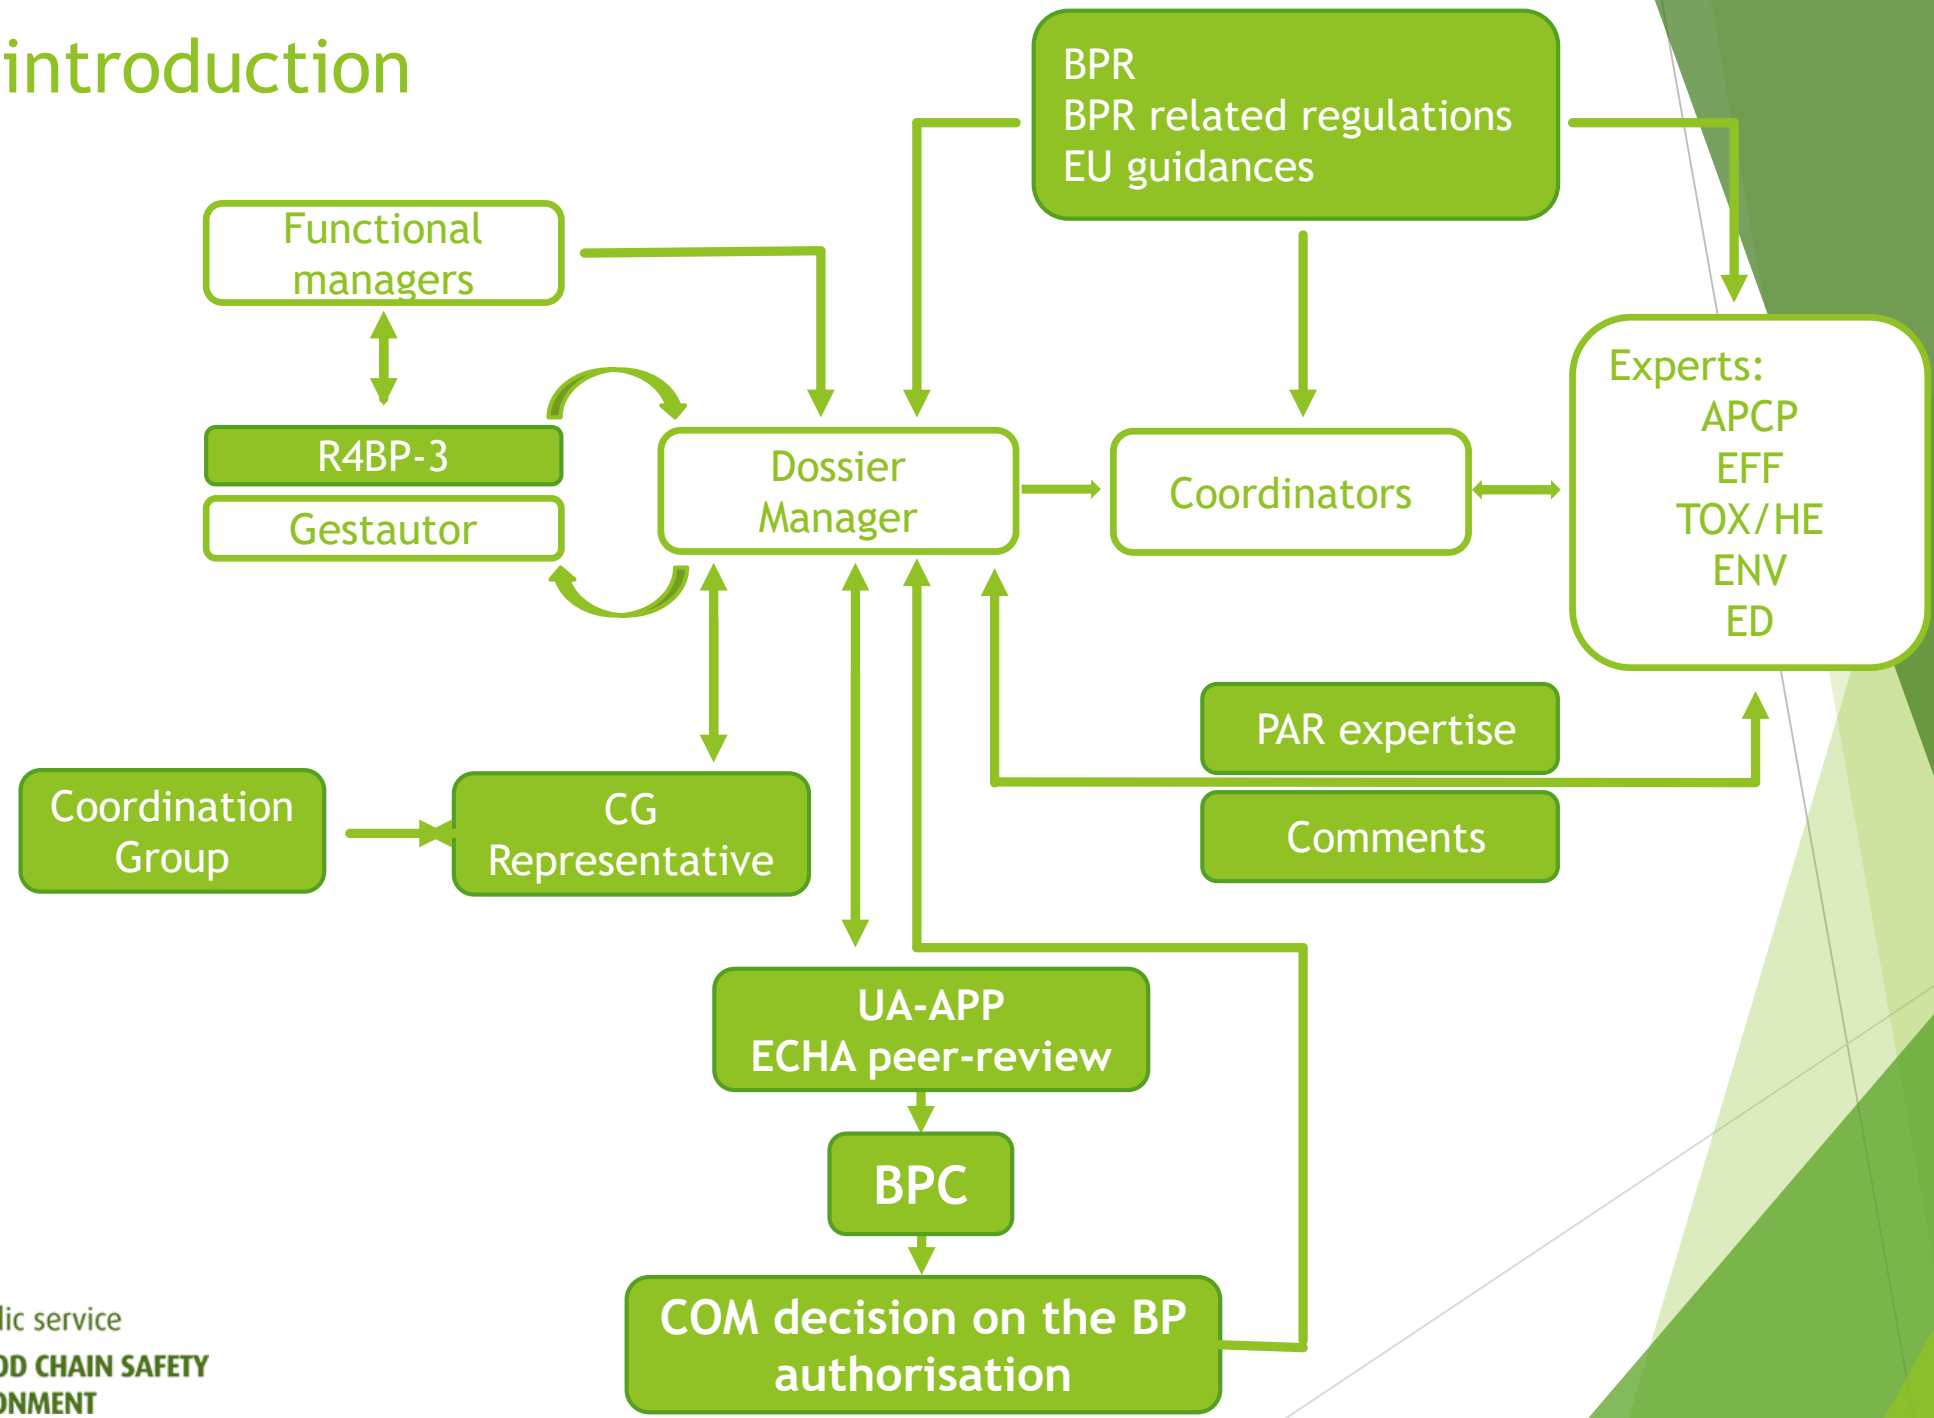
introduction

BPR
BPR related regulations
EU guidances

Functional managers

R4BP-3

Gestautor

Dossier Manager

Coordinators

Experts:
APCP
EFF
TOX/HE
ENV
ED

PAR expertise

Comments

Coordination Group

CG Representative

UA-APP
ECHA peer-review

BPC

COM decision on the BP authorisation

lic service
OD CHAIN SAFETY
ONMENT